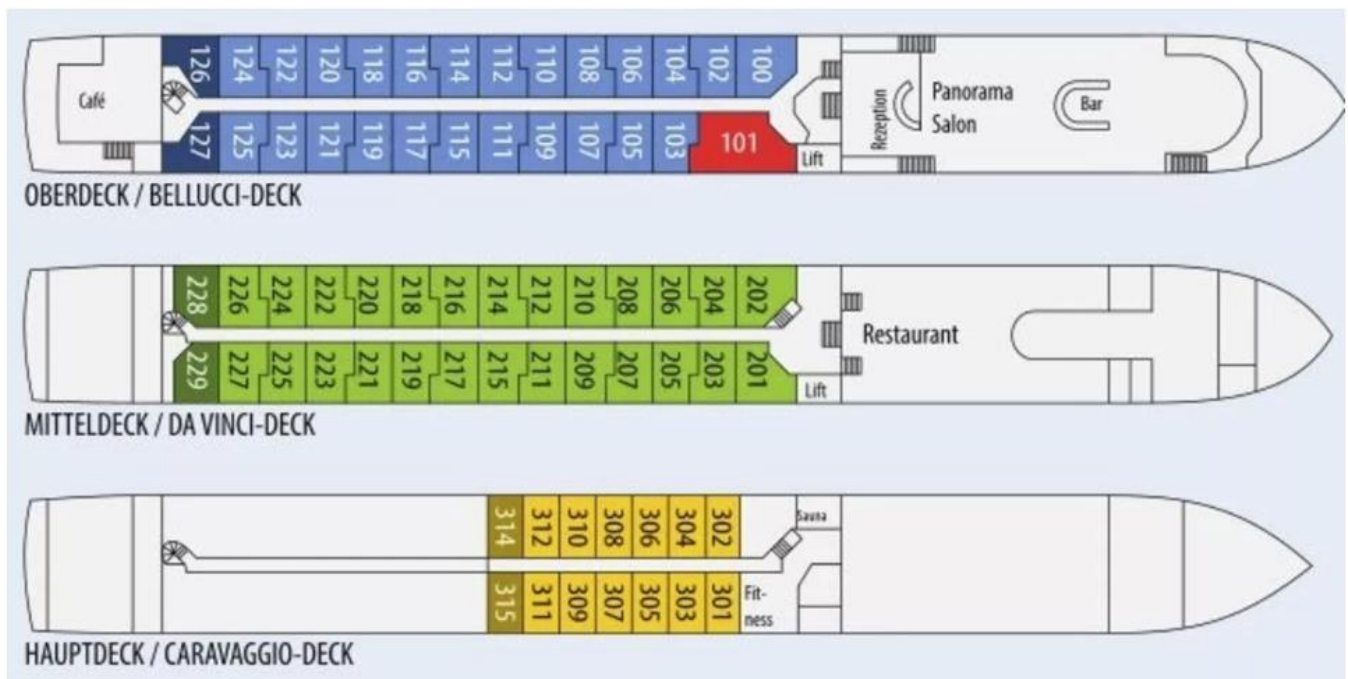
Café
126 124 122 120 118 116 114 112 110 108 106 104 102 100
127 125 123 121 119 117 115 111 109 107 105 103 101
Lift
Rezeption
Panorama Salon
Bar
OBERDECK / BELLUCCI-DECK

228 226 224 222 220 218 216 214 212 210 208 206 204 202
229 227 225 223 221 219 217 215 211 209 207 205 203 201
Lift
Restaurant
MITTELDECK / DA VINCI-DECK

314 312 310 308 306 304 302
315 311 309 307 305 303 301
Sauna
Fitness
HAUPTDECK / CARAVAGGIO-DECK